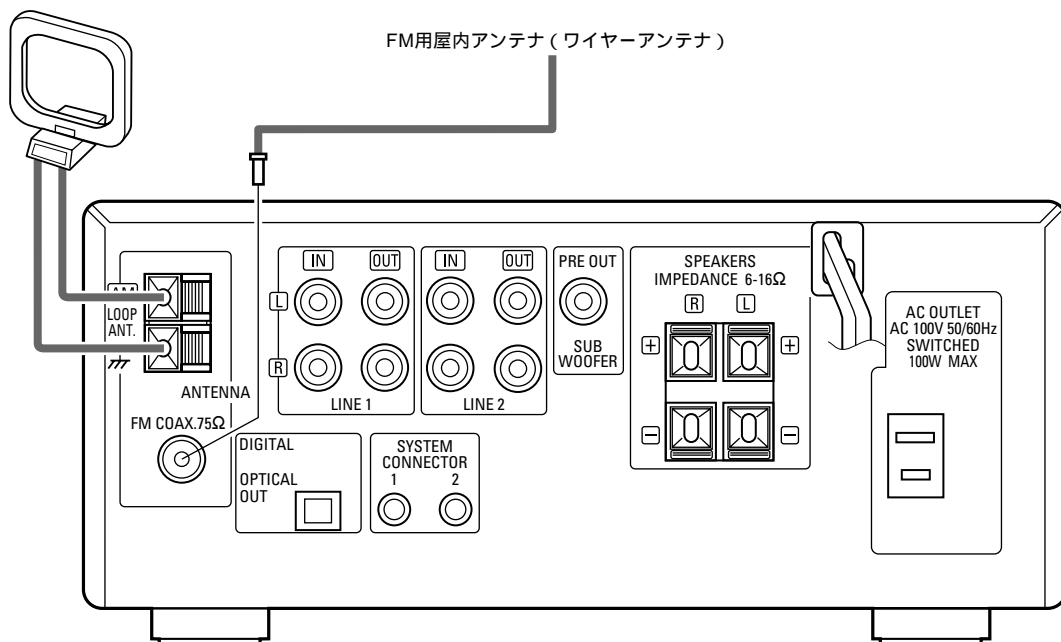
FM用屋内アンテナ（ワイヤーアンテナ）

AM LOOP ANT.

ANTENNA

FM COAX.75Ω

IN OUT

L

R

LINE 1

IN OUT

LINE 2

PRE OUT

SUB WOOFER

SPEAKERS IMPEDANCE 6-16Ω

R L

+ +

− −

AC OUTLET AC 100V 50/60Hz SWITCHED 100W MAX

DIGITAL

OPTICAL OUT

SYSTEM CONNECTOR

1 2